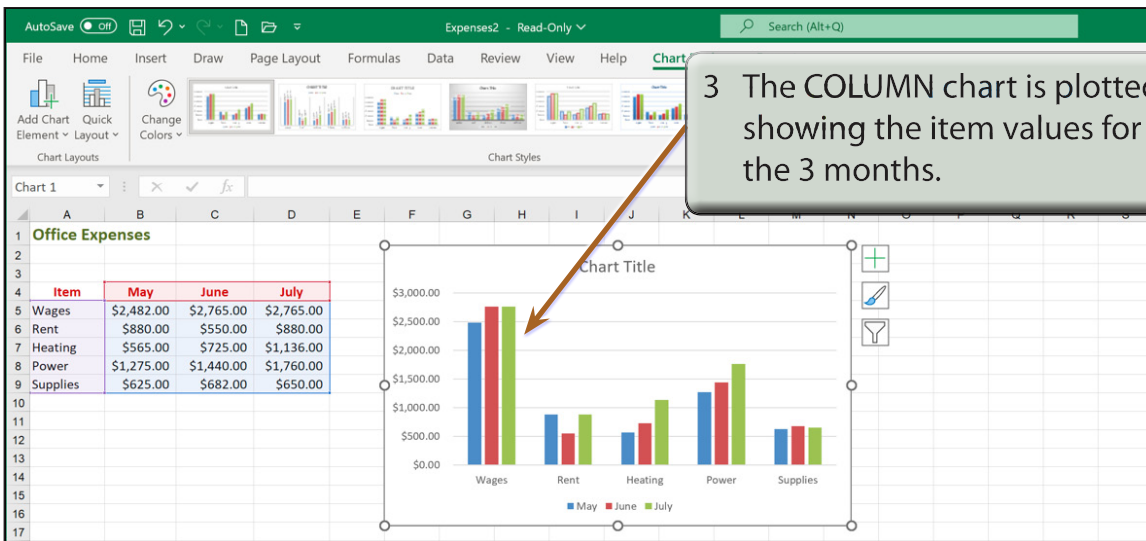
AutoSave Off Expenses2 - Read-Only Search (Alt+Q)

File Home Insert Draw Page Layout Formulas Data Review View Help Chart

Add Chart Element Quick Layout Change Colors

Chart Layouts Chart Styles

3 The COLUMN chart is plotte showing the item values for the 3 months.

Chart 1 fx

| | A | B | C | D |
|---|---|---|---|---|
| 1 | Office Expenses | | | |
| 2 | | | | |
| 3 | | | | |
| 4 | Item | May | June | July |
| 5 | Wages | \$2,482.00 | \$2,765.00 | \$2,765.00 |
| 6 | Rent | \$880.00 | \$550.00 | \$880.00 |
| 7 | Heating | \$565.00 | \$725.00 | \$1,136.00 |
| 8 | Power | \$1,275.00 | \$1,440.00 | \$1,760.00 |
| 9 | Supplies | \$625.00 | \$682.00 | \$650.00 |

Chart Title

\$3,000.00
\$2,500.00
\$2,000.00
\$1,500.00
\$1,000.00
\$500.00
\$0.00

Wages Rent Heating Power Supplies

May June July